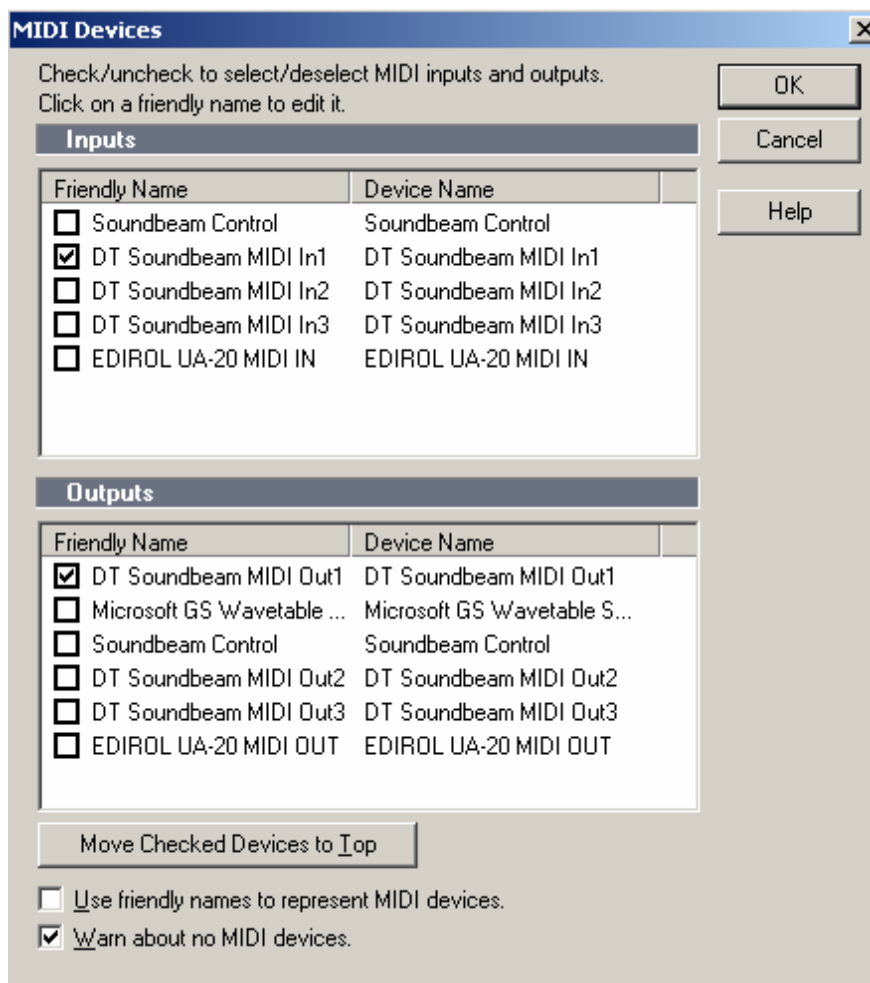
MIDI Devices

Check/uncheck to select/deselect MIDI inputs and outputs.
Click on a friendly name to edit it.

OK

Cancel

Help

Inputs

| Friendly Name | Device Name |
|---|---|
| ☐ Soundbeam Control | Soundbeam Control |
| ☑ DT Soundbeam MIDI In1 | DT Soundbeam MIDI In1 |
| ☐ DT Soundbeam MIDI In2 | DT Soundbeam MIDI In2 |
| ☐ DT Soundbeam MIDI In3 | DT Soundbeam MIDI In3 |
| ☐ EDIROL UA-20 MIDI IN | EDIROL UA-20 MIDI IN |

Outputs

| Friendly Name | Device Name |
|---|---|
| ☑ DT Soundbeam MIDI Out1 | DT Soundbeam MIDI Out1 |
| ☐ Microsoft GS Wavetable ... | Microsoft GS Wavetable S... |
| ☐ Soundbeam Control | Soundbeam Control |
| ☐ DT Soundbeam MIDI Out2 | DT Soundbeam MIDI Out2 |
| ☐ DT Soundbeam MIDI Out3 | DT Soundbeam MIDI Out3 |
| ☐ EDIROL UA-20 MIDI OUT | EDIROL UA-20 MIDI OUT |

Move Checked Devices to Top

☐ Use friendly names to represent MIDI devices.

☑ Warn about no MIDI devices.